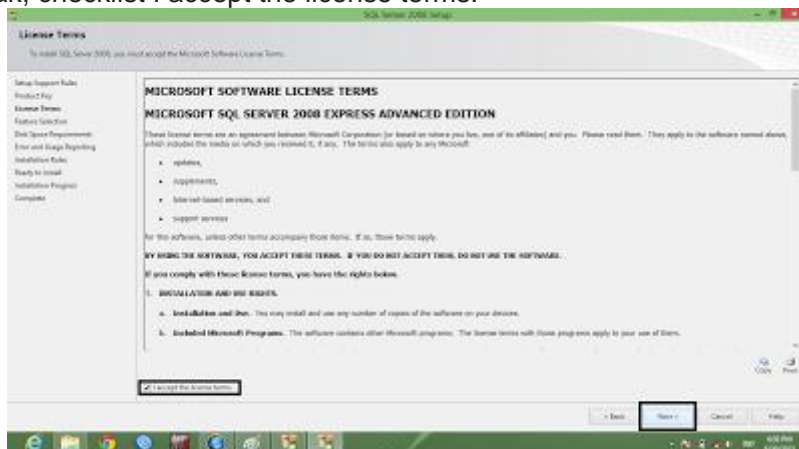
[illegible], checklist I accept the license terms.

SQL Server 2008 Setup

License Terms

To install SQL Server 2008, you must accept the Microsoft Software License Terms.

Setup Support Rules
Product Key
License Terms
Feature Selection
Disk Space Requirements
Error and Usage Reporting
Installation Rules
Ready to Install
Installation Progress
Complete

MICROSOFT SOFTWARE LICENSE TERMS

MICROSOFT SQL SERVER 2008 EXPRESS ADVANCED EDITION

These license terms are an agreement between Microsoft Corporation (or based on where you live, one of its affiliates) and you. Please read them. They apply to the software named above, which includes the media on which you received it, if any. The terms also apply to any Microsoft

• updates,

• supplements,

• Internet-based services, and

• support services

for this software, unless other terms accompany those items. If so, those terms apply.

BY USING THE SOFTWARE, YOU ACCEPT THESE TERMS. IF YOU DO NOT ACCEPT THEM, DO NOT USE THE SOFTWARE.

If you comply with these license terms, you have the rights below.

1. INSTALLATION AND USE RIGHTS.

a. Installation and Use. You may install and use any number of copies of the software on your devices.

b. Included Microsoft Programs. The software contains other Microsoft programs. The license terms with those programs apply to your use of them.

Copy Print

I accept the license terms.

< Back Next > Cancel Help